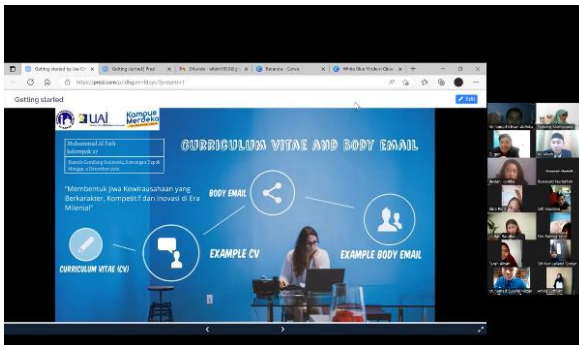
Getting started by Joe Ch × | Getting started| Prezi × | Dikunda - ukalt8f02d/p × | Beranda - Canva × | White Blue Modern Clean ×

https://prezi.com/p/dkgvm8kuyu/?present=1

Getting started

Edit

UAI

Kampus Merdeka

Muhammad Al Fatih
kelompok 27

Rumah Gemilang Sukmadu, Sawangan Depok
Minggu, 4 Desember 2022

CURRICULUM VITAE AND BODY EMAIL

"Membentuk Jiwa Kewirausahaan yang Berkarakter, Kompetitif dan Inovasi di Era Milenial"

BODY EMAIL

CURRICULUM VITAE (CV)

EXAMPLE CV

EXAMPLE BODY EMAIL

Muhammad Ikhsan Al-Fatih

Sumaiyah Hanif

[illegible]